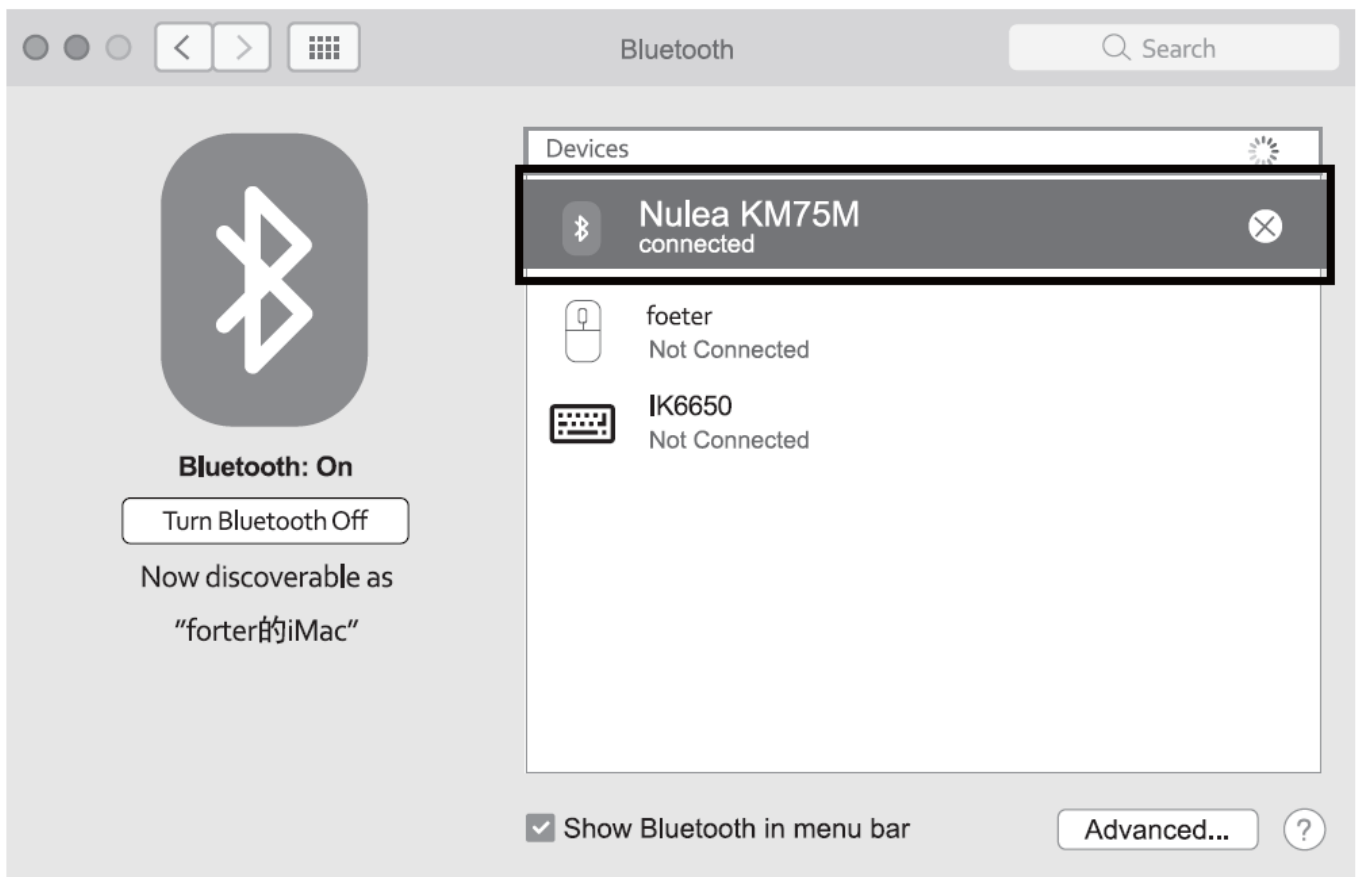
Bluetooth

Search

Bluetooth: On

Turn Bluetooth Off

Now discoverable as

“forter的iMac”

Devices

Nulea KM75M
connected

foeter
Not Connected

IK6650
Not Connected

Show Bluetooth in menu bar

Advanced...

?